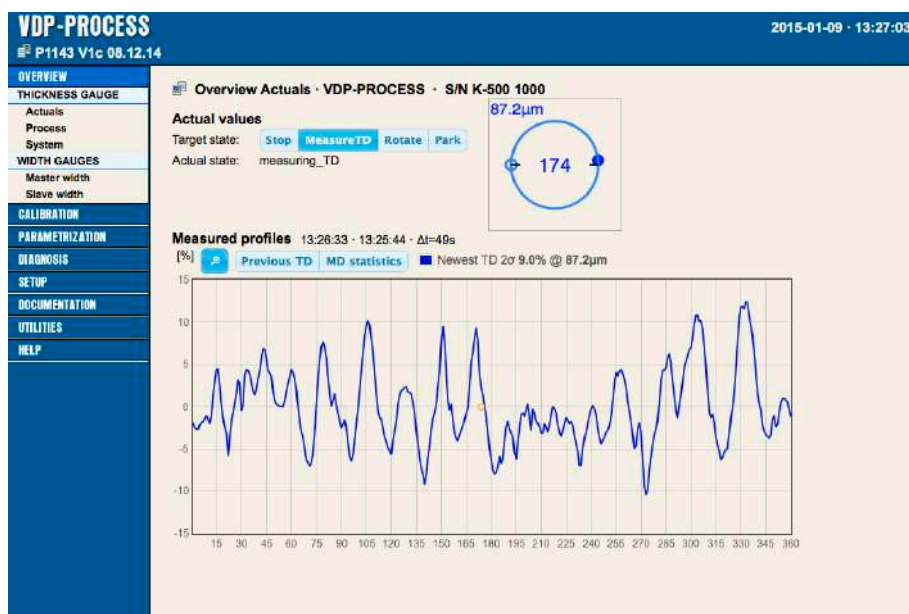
VDP-PROCESS
P1143 V1c 08.12.14

2015-01-09 · 13:27:03

OVERVIEW
THICKNESS GAUGE
Actuals
Process
System
WIDTH GAUGES
Master width
Slave width
CALIBRATION
PARAMETRIZATION
DIAGNOSIS
SETUP
DOCUMENTATION
UTILITIES
HELP

Overview Actuals · VDP-PROCESS · S/N K-500 1000

Actual values
Target state: Stop MeasureTD Rotate Park
Actual state: measuring_TD

87.2µm
174

Measured profiles 13:26:33 · 13:26:44 · Δt=49s
[%] Previous TD MD statistics Newest TD 2σ 9.0% @ 87.2µm

15
10
5
0
-5
-10
-15
15 30 45 60 75 90 105 120 135 150 165 180 195 210 225 240 255 270 285 300 315 330 345 360